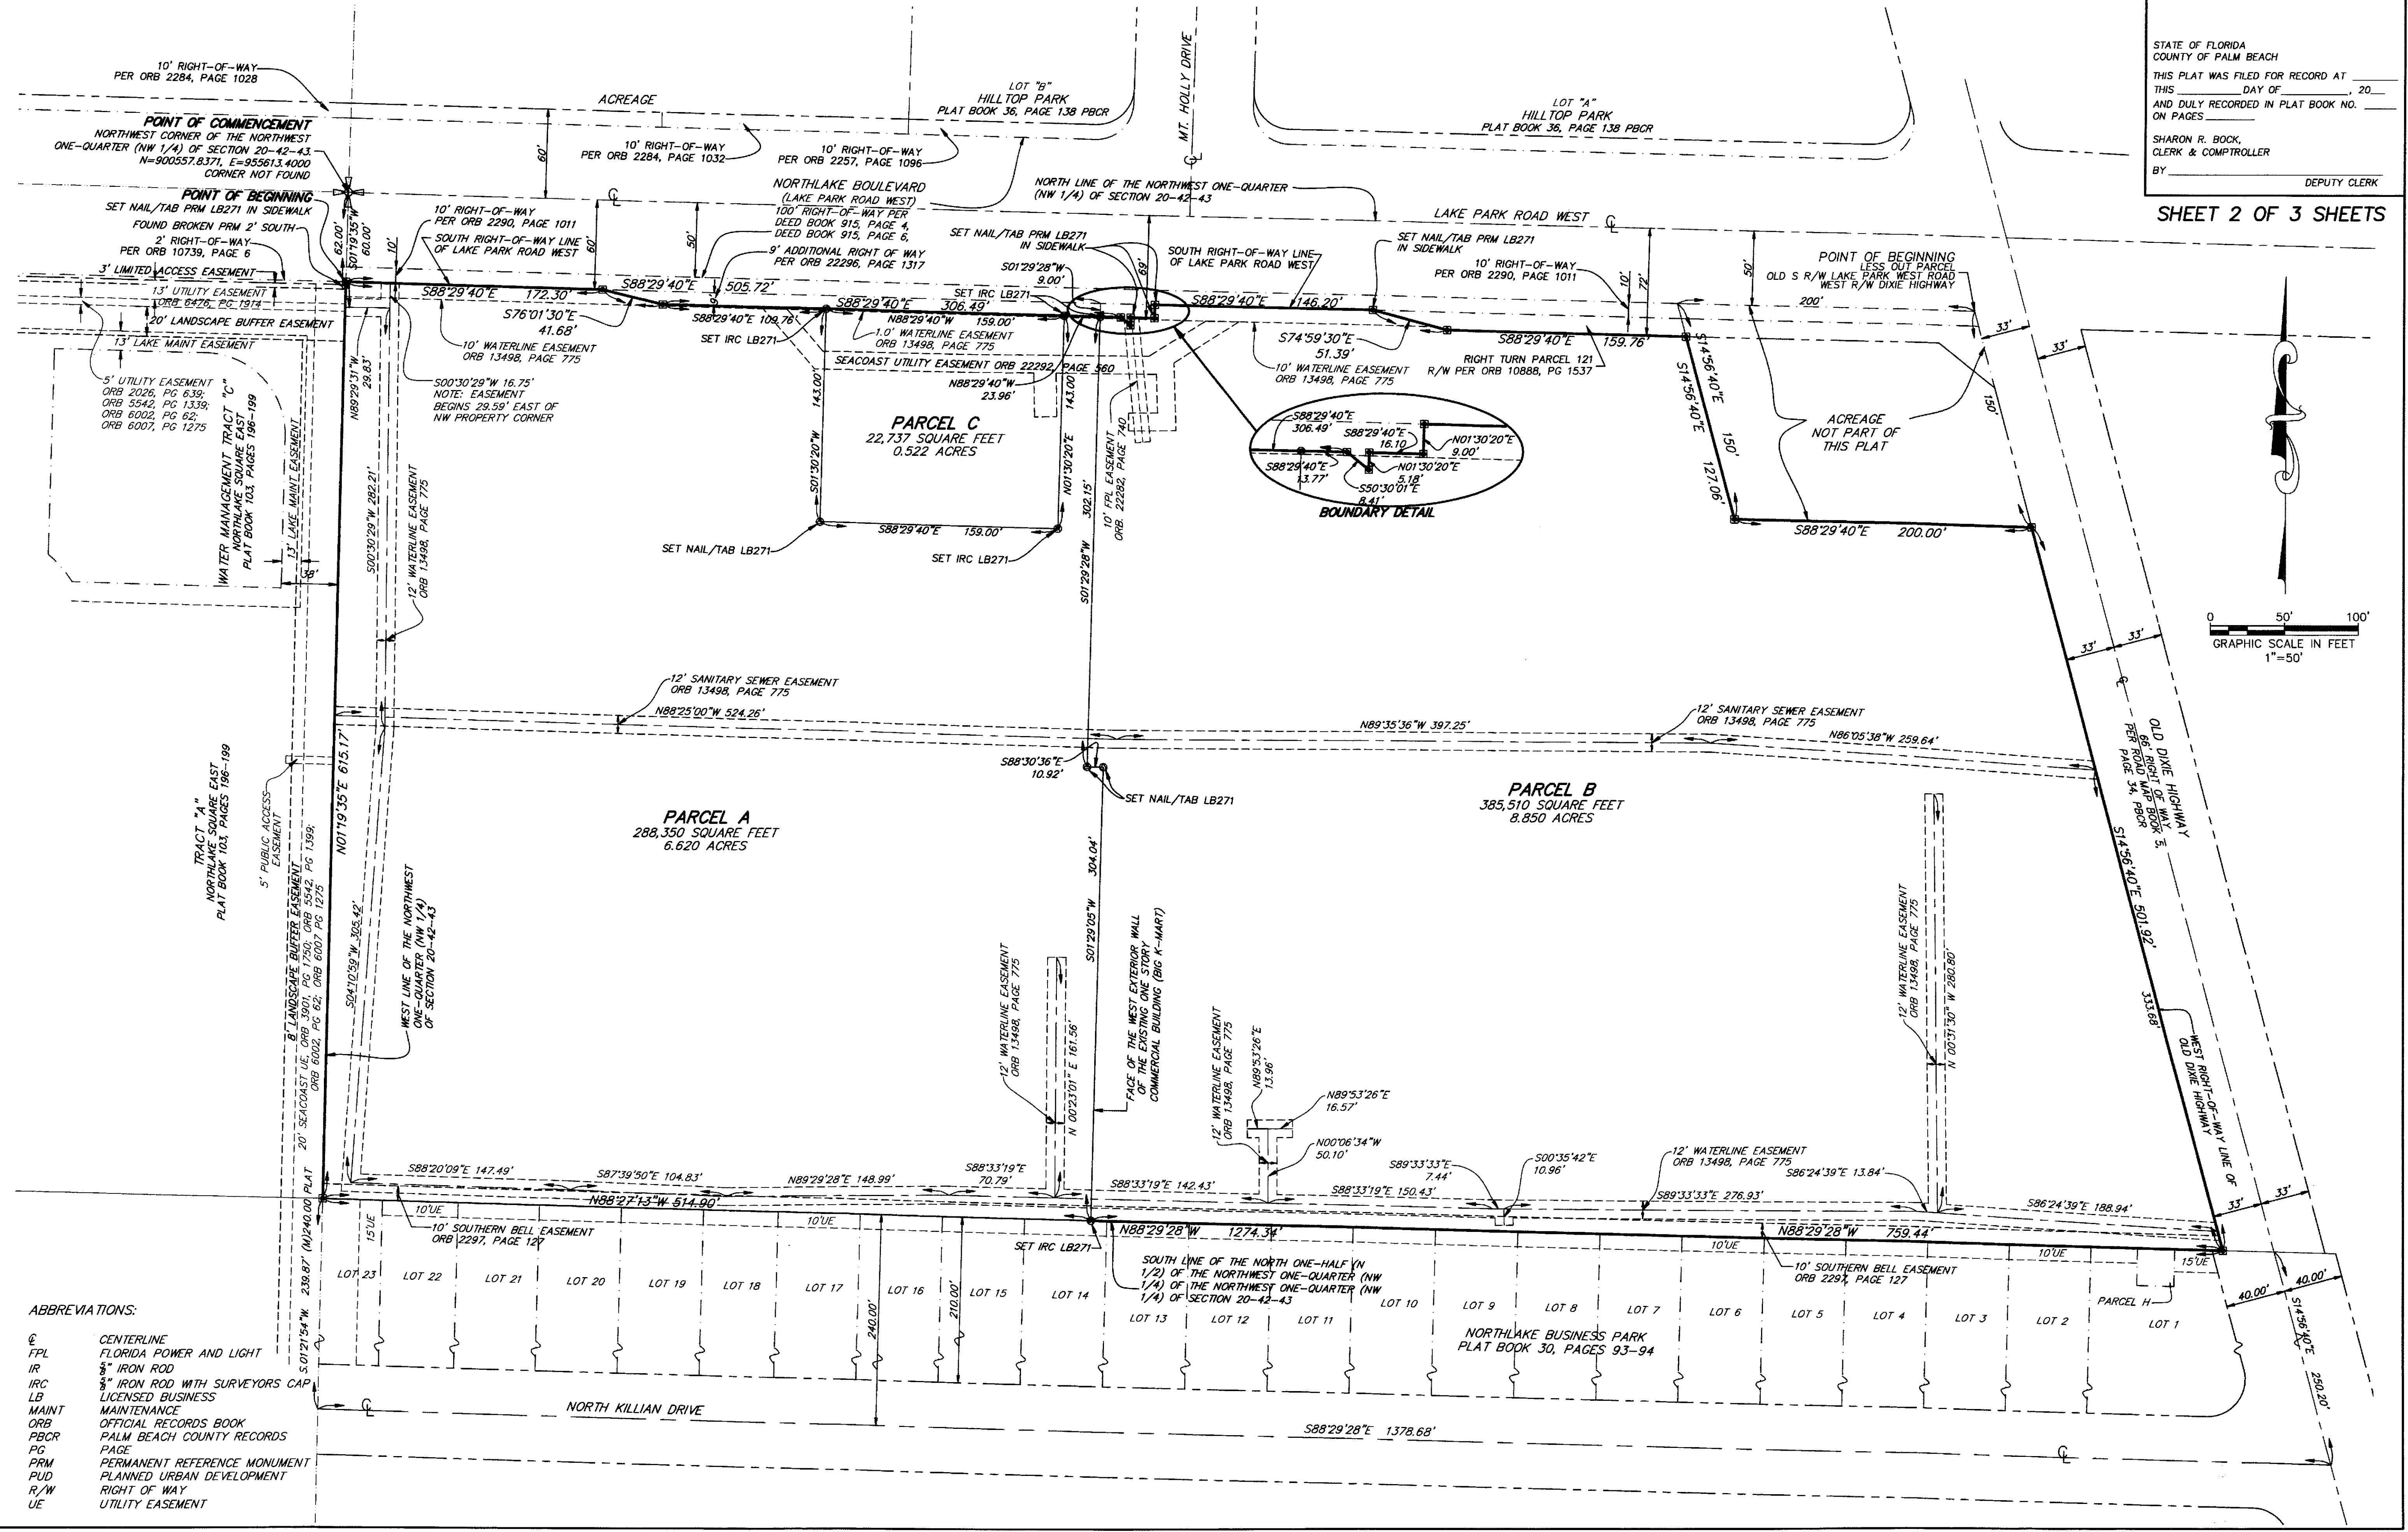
STATE OF FLORIDA
COUNTY OF PALM BEACH

THIS PLAT WAS FILED FOR RECORD AT ______
THIS ______ DAY OF ______, 20__
AND DULY RECORDED IN PLAT BOOK NO. ______
ON PAGES ______

SHARON R. BOCK,
CLERK & COMPTROLLER

BY ______ DEPUTY CLERK

SHEET 2 OF 3 SHEETS

10' RIGHT-OF-WAY PER ORB 2284, PAGE 1028

ACREAGE

LOT "B" HILLTOP PARK PLAT BOOK 36, PAGE 138 PBCR

MT. HOLLY DRIVE

LOT "A" HILLTOP PARK PLAT BOOK 36, PAGE 138 PBCR

POINT OF COMMENCEMENT
NORTHWEST CORNER OF THE NORTHWEST ONE-QUARTER (NW 1/4) OF SECTION 20-42-43 N=900557.8371, E=955613.4000 CORNER NOT FOUND

10' RIGHT-OF-WAY PER ORB 2284, PAGE 1032

10' RIGHT-OF-WAY PER ORB 2257, PAGE 1096

NORTHLAKE BOULEVARD (LAKE PARK ROAD WEST) 100' RIGHT-OF-WAY PER DEED BOOK 915, PAGE 4, DEED BOOK 915, PAGE 6,

NORTH LINE OF THE NORTHWEST ONE-QUARTER (NW 1/4) OF SECTION 20-42-43

POINT OF BEGINNING
SET NAIL/TAB PRM LB271 IN SIDEWALK

FOUND BROKEN PRM 2' SOUTH

2' RIGHT-OF-WAY PER ORB 10739, PAGE 6

3' LIMITED ACCESS EASEMENT

13' UTILITY EASEMENT ORB 6476, PG 1914

20' LANDSCAPE BUFFER EASEMENT

13' LAKE MAINT EASEMENT

10' RIGHT-OF-WAY PER ORB 2290, PAGE 1011

SOUTH RIGHT-OF-WAY LINE OF LAKE PARK ROAD WEST

9' ADDITIONAL RIGHT OF WAY PER ORB 22296, PAGE 1317

SET NAIL/TAB PRM LB271 IN SIDEWALK

SOUTH RIGHT-OF-WAY LINE OF LAKE PARK ROAD WEST

LAKE PARK ROAD WEST

SET NAIL/TAB PRM LB271 IN SIDEWALK

10' RIGHT-OF-WAY PER ORB 2290, PAGE 1011

POINT OF BEGINNING LESS OUT PARCEL OLD S R/W LAKE PARK WEST ROAD WEST R/W DIXIE HIGHWAY

60' 60' 50' 10' 62.00' 60.00' S01°19'35"W 69' 10' 72' 50' 200' 33' 33'

S88°29'40"E 172.30' S88°29'40"E 505.72' S88°29'40"E 306.49' S01°29'28"W 9.00' SET IRC LB271 S88°29'40"E 146.20'

S76°01'30"E 41.68'

S88°29'40"E 109.76'

N88°29'40"W 159.00'

1.0' WATERLINE EASEMENT ORB 13498, PAGE 775

SET IRC LB271

10' WATERLINE EASEMENT ORB 13498, PAGE 775

S74°59'30"E 51.39'

10' WATERLINE EASEMENT ORB 13498, PAGE 775

S88°29'40"E 159.76'

RIGHT TURN PARCEL 121 R/W PER ORB 10888, PG 1537

SEACOAST UTILITY EASEMENT ORB 22292, PAGE 560

N88°29'40"W 23.96'

5' UTILITY EASEMENT ORB 2026, PG 639; ORB 5542, PG 1339; ORB 6002, PG 62; ORB 6007, PG 1275

N89°29'31"W 29.83'

S00°30'29"W 16.75' NOTE: EASEMENT BEGINS 29.59' EAST OF NW PROPERTY CORNER

PARCEL C
22,737 SQUARE FEET
0.522 ACRES

143.00' 143.00' S01°30'20"W N01°30'20"E

10' FPL EASEMENT ORB. 22292, PAGE 740

S88°29'40"E 306.49' S88°29'40"E 16.10 N01°30'20"E 9.00' S88°29'40"E 13.77' N01°30'20"E 5.18' S50°30'01"E 8.41'
BOUNDARY DETAIL

S14°56'40"E S14°56'40"E 150' 127.06'

ACREAGE NOT PART OF THIS PLAT

150'

S88°29'40"E 159.00'

SET NAIL/TAB LB271

SET IRC LB271

302.15' S01°29'28"W

S88°29'40"E 200.00'

WATER MANAGEMENT TRACT "C" NORTHLAKE SQUARE EAST PLAT BOOK 103, PAGES 196-199

13' LAKE MAINT EASEMENT

38'

S00°30'29"W 282.21'

12' WATERLINE EASEMENT ORB 13498, PAGE 775

0 50' 100'
GRAPHIC SCALE IN FEET
1"=50'

33' 33'

12' SANITARY SEWER EASEMENT ORB 13498, PAGE 775

N88°25'00"W 524.26'

N89°35'36"W 397.25'

12' SANITARY SEWER EASEMENT ORB 13498, PAGE 775

N86°05'38"W 259.64'

OLD DIXIE HIGHWAY 66' RIGHT OF WAY PER ROAD MAP BOOK 3, PAGE 34, PBCR

S88°30'36"E 10.92'

SET NAIL/TAB LB271

PARCEL A
288,350 SQUARE FEET
6.620 ACRES

PARCEL B
385,510 SQUARE FEET
8.850 ACRES

N01°19'35"E 615.17'

TRACT "A" NORTHLAKE SQUARE EAST PLAT BOOK 103, PAGES 196-199

5' PUBLIC ACCESS EASEMENT

8' LANDSCAPE BUFFER EASEMENT

20' SEACOAST UE, ORB 3901, PG 1750; ORB 5542, PG 1399; ORB 6002, PG 62; ORB 6007, PG 1275

S04°10'59"W 305.42'

WEST LINE OF THE NORTHWEST ONE-QUARTER (NW 1/4) OF SECTION 20-42-43

304.04' S01°29'05"W

FACE OF THE WEST EXTERIOR WALL OF THE EXISTING ONE STORY COMMERCIAL BUILDING (BIG K-MART)

12' WATERLINE EASEMENT ORB 13498, PAGE 775

N 00°23'01" E 161.56'

12' WATERLINE EASEMENT ORB 13498, PAGE 775

N89°53'26"E 13.96'

N89°53'26"E 16.57'

N00°06'34"W 50.10'

12' WATERLINE EASEMENT ORB 13498, PAGE 775

N 00°31'30" W 280.80'

S14°56'40"E 501.92'

333.68'

WEST RIGHT-OF-WAY LINE OF OLD DIXIE HIGHWAY

S88°20'09"E 147.49' S87°39'50"E 104.83' N89°29'28"E 148.99' S88°33'19"E 70.79' S88°33'19"E 142.43' S88°33'19"E 150.43' S89°33'33"E 7.44' S00°35'42"E 10.96'

12' WATERLINE EASEMENT ORB 13498, PAGE 775

S86°24'39"E 13.84'

S89°33'33"E 276.93' S86°24'39"E 188.94'

N88°27'13"W 514.90'

10'UE 10'UE 15'UE 10'UE 10'UE 15'UE

N88°29'28"W 1274.34' N88°29'28"W 759.44'

10' SOUTHERN BELL EASEMENT ORB 2297, PAGE 127

SET IRC LB271

SOUTH LINE OF THE NORTH ONE-HALF (N 1/2) OF THE NORTHWEST ONE-QUARTER (NW 1/4) OF THE NORTHWEST ONE-QUARTER (NW 1/4) OF SECTION 20-42-43

10' SOUTHERN BELL EASEMENT ORB 2297, PAGE 127

240.00' PLAT (M) 239.87' S.01°21'54"W.

LOT 23 LOT 22 LOT 21 LOT 20 LOT 19 LOT 18 LOT 17 LOT 16 LOT 15 LOT 14 LOT 13 LOT 12 LOT 11 LOT 10 LOT 9 LOT 8 LOT 7 LOT 6 LOT 5 LOT 4 LOT 3 LOT 2 LOT 1

PARCEL H

240.00' 210.00'

NORTHLAKE BUSINESS PARK PLAT BOOK 30, PAGES 93-94

40.00' 40.00' S14°56'40"E 250.20'

33' 33'

NORTH KILLIAN DRIVE

S88°29'28"E 1378.68'

ABBREVIATIONS:
℄ CENTERLINE
FPL FLORIDA POWER AND LIGHT
IR $\frac{5}{8}$" IRON ROD
IRC $\frac{5}{8}$" IRON ROD WITH SURVEYORS CAP
LB LICENSED BUSINESS
MAINT MAINTENANCE
ORB OFFICIAL RECORDS BOOK
PBCR PALM BEACH COUNTY RECORDS
PG PAGE
PRM PERMANENT REFERENCE MONUMENT
PUD PLANNED URBAN DEVELOPMENT
R/W RIGHT OF WAY
UE UTILITY EASEMENT